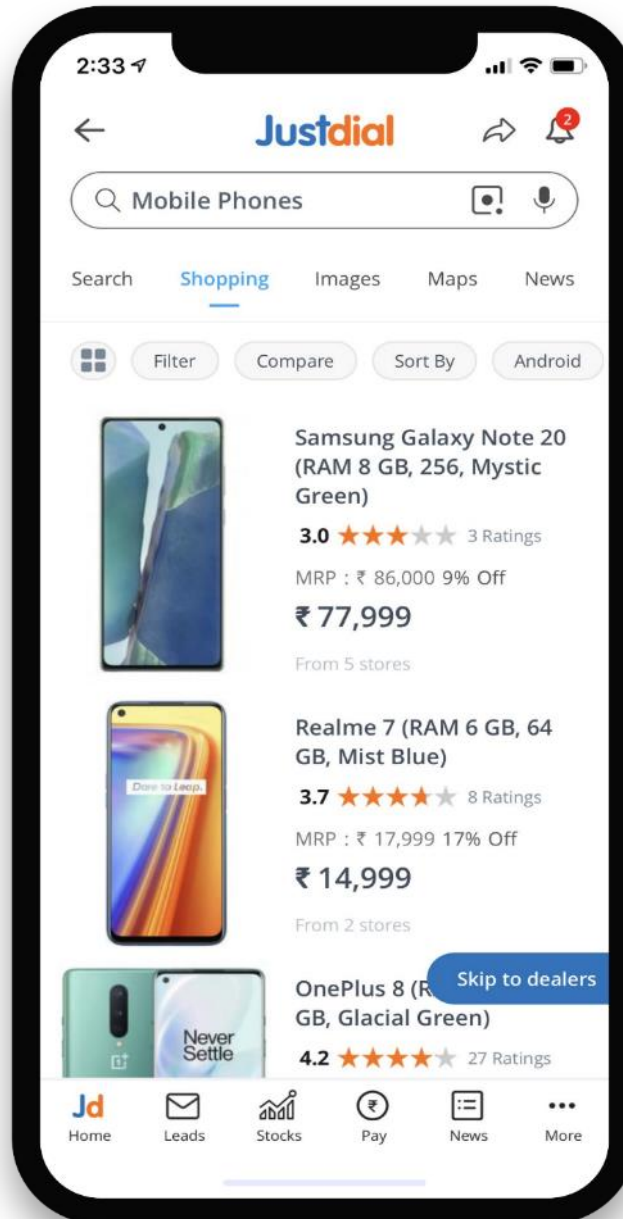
2:33

Justdial

2

Mobile Phones

Search Shopping Images Maps News

Filter Compare Sort By Android

Samsung Galaxy Note 20 (RAM 8 GB, 256, Mystic Green)
3.0 3 Ratings
MRP : ₹ 86,000 9% Off
₹ 77,999
From 5 stores

Dare to Leap.

Realme 7 (RAM 6 GB, 64 GB, Mist Blue)
3.7 8 Ratings
MRP : ₹ 17,999 17% Off
₹ 14,999
From 2 stores

Never Settle

OnePlus 8 (R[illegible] GB, Glacial Green)
4.2 27 Ratings

Skip to dealers

Jd Home Leads Stocks Pay News More